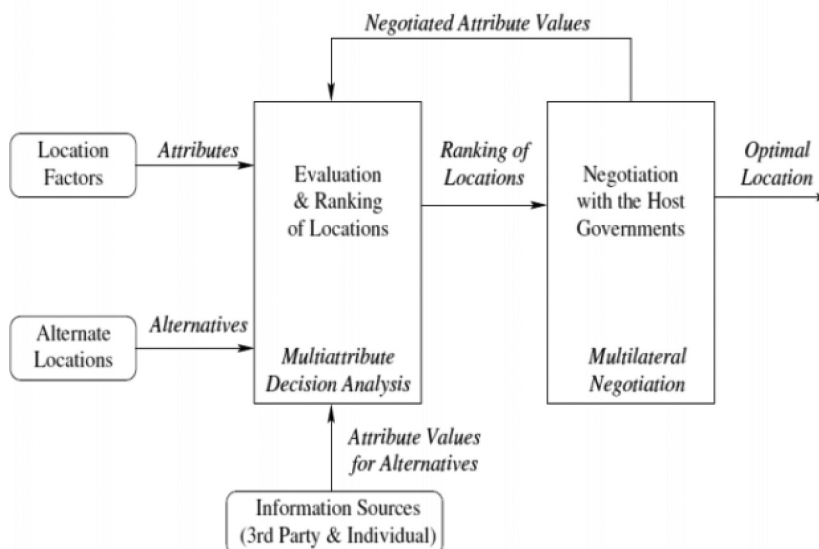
Negotiated Attribute Values

Location Factors

Attributes

Evaluation & Ranking of Locations

Ranking of Locations

Negotiation with the Host Governments

Optimal Location

Alternate Locations

Alternatives

Multiattribute Decision Analysis

Multilateral Negotiation

Attribute Values for Alternatives

Information Sources (3rd Party & Individual)